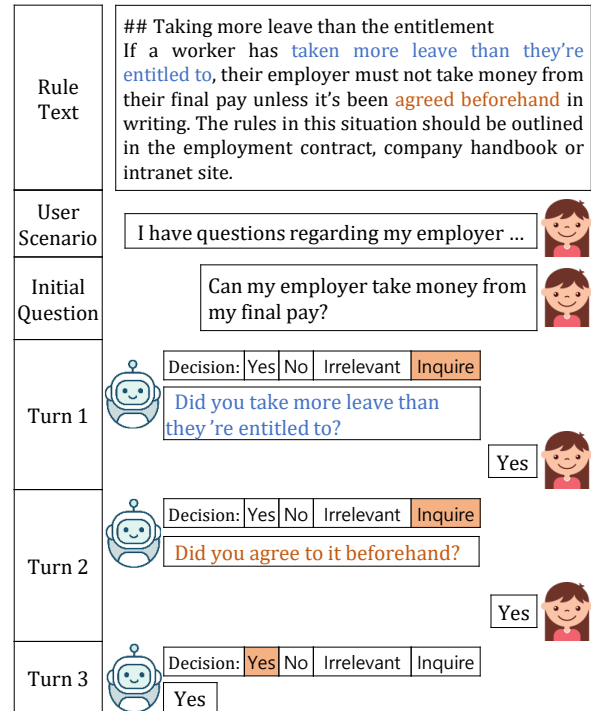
| | |
|---|---|
| Rule Text | ## Taking more leave than the entitlement<br>If a worker has taken more leave than they're entitled to, their employer must not take money from their final pay unless it's been agreed beforehand in writing. The rules in this situation should be outlined in the employment contract, company handbook or intranet site. |
| User Scenario | I have questions regarding my employer ... |
| Initial Question | Can my employer take money from my final pay? |
| Turn 1 | Decision: Yes No Irrelevant Inquire<br>Did you take more leave than they 're entitled to?<br>Yes |
| Turn 2 | Decision: Yes No Irrelevant Inquire<br>Did you agree to it beforehand?<br>Yes |
| Turn 3 | Decision: Yes No Irrelevant Inquire<br>Yes |